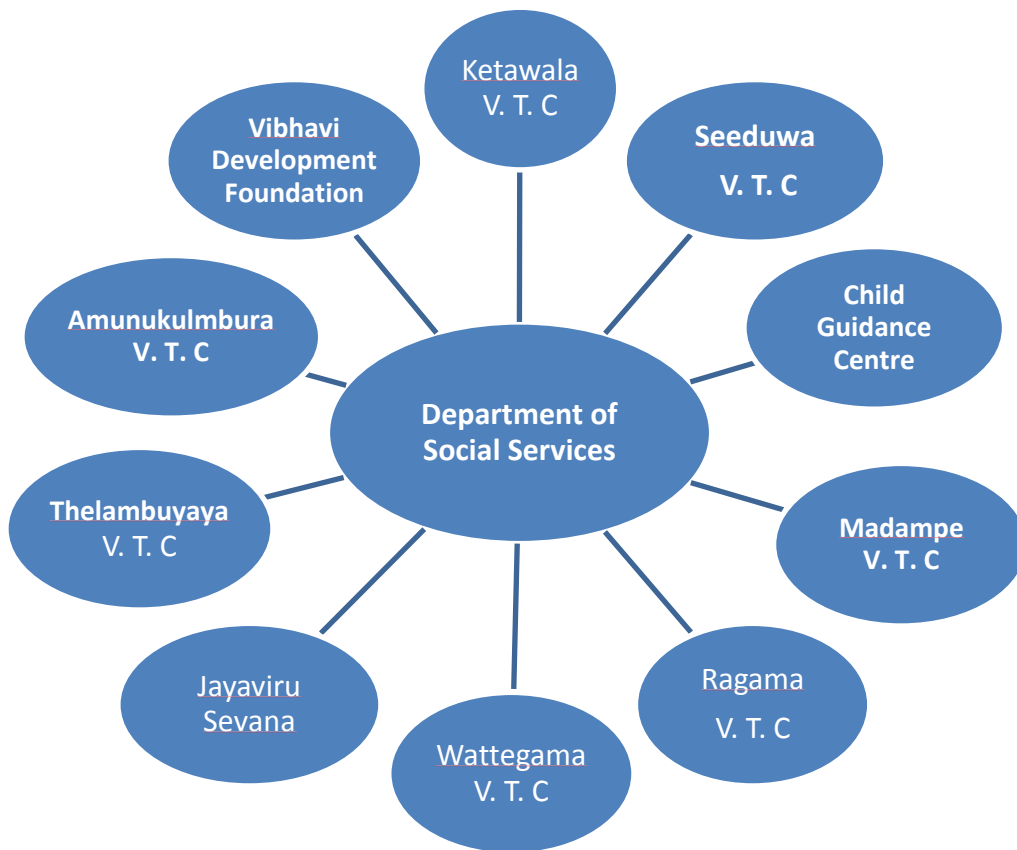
Department of Social Services

Ketawala V. T. C

Seeduwa V. T. C

Child Guidance Centre

Madampe V. T. C

Ragama V. T. C

Wattegama V. T. C

Jayaviru Sevana

Thelambuyaya V. T. C

Amunukulmbura V. T. C

Vibhavi Development Foundation